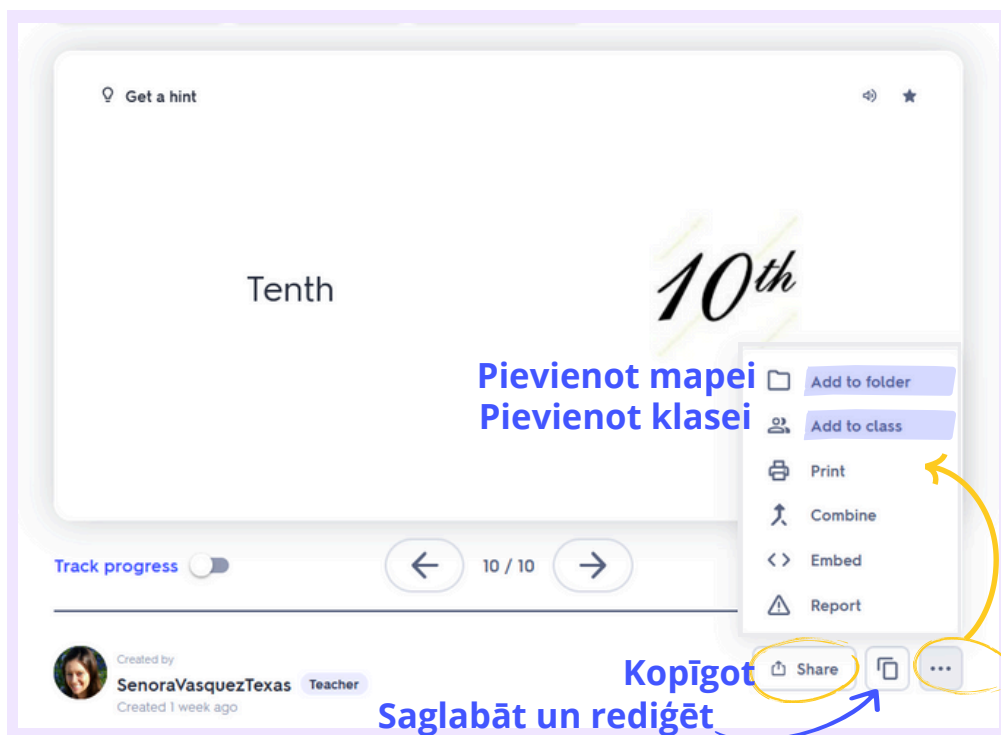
Get a hint

Tenth

$10^{th}$

Pievienot mapei
Pievienot klasei

Add to folder
Add to class
Print
Combine
Embed
Report

Track progress

10 / 10

Created by
SenoraVasquezTexas Teacher
Created 1 week ago

Kopīgot
Share

Saglabāt un rediģēt